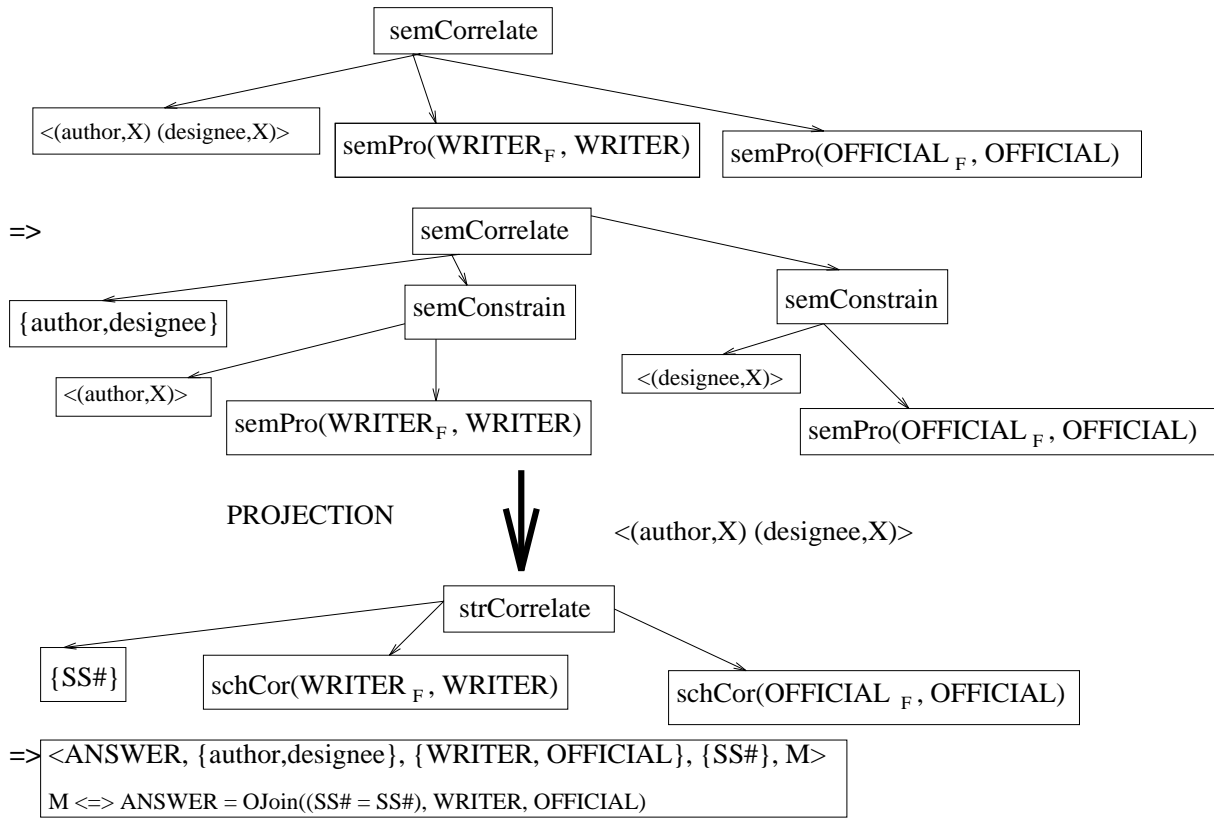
semCorrelate

<(author,X) (designee,X)>

semPro(WRITER$_F$, WRITER)

semPro(OFFICIAL$_F$, OFFICIAL)

=>

semCorrelate

{author,designee}

semConstrain

semConstrain

<(author,X)>

semPro(WRITER$_F$, WRITER)

<(designee,X)>

semPro(OFFICIAL$_F$, OFFICIAL)

PROJECTION

<(author,X) (designee,X)>

strCorrelate

{SS#}

schCor(WRITER$_F$, WRITER)

schCor(OFFICIAL$_F$, OFFICIAL)

=> <ANSWER, {author,designee}, {WRITER, OFFICIAL}, {SS#}, M>
M <=> ANSWER = OJoin((SS# = SS#), WRITER, OFFICIAL)